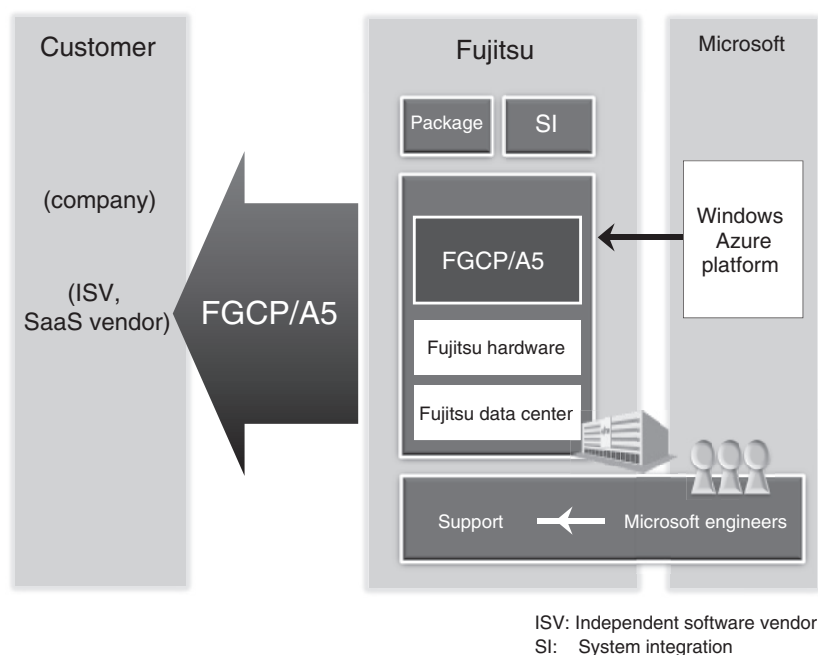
Customer

(company)

(ISV, SaaS vendor)

FGCP/A5

Fujitsu

Package

SI

FGCP/A5

Fujitsu hardware

Fujitsu data center

Microsoft

Windows Azure platform

Support

Microsoft engineers

ISV: Independent software vendor
SI: System integration